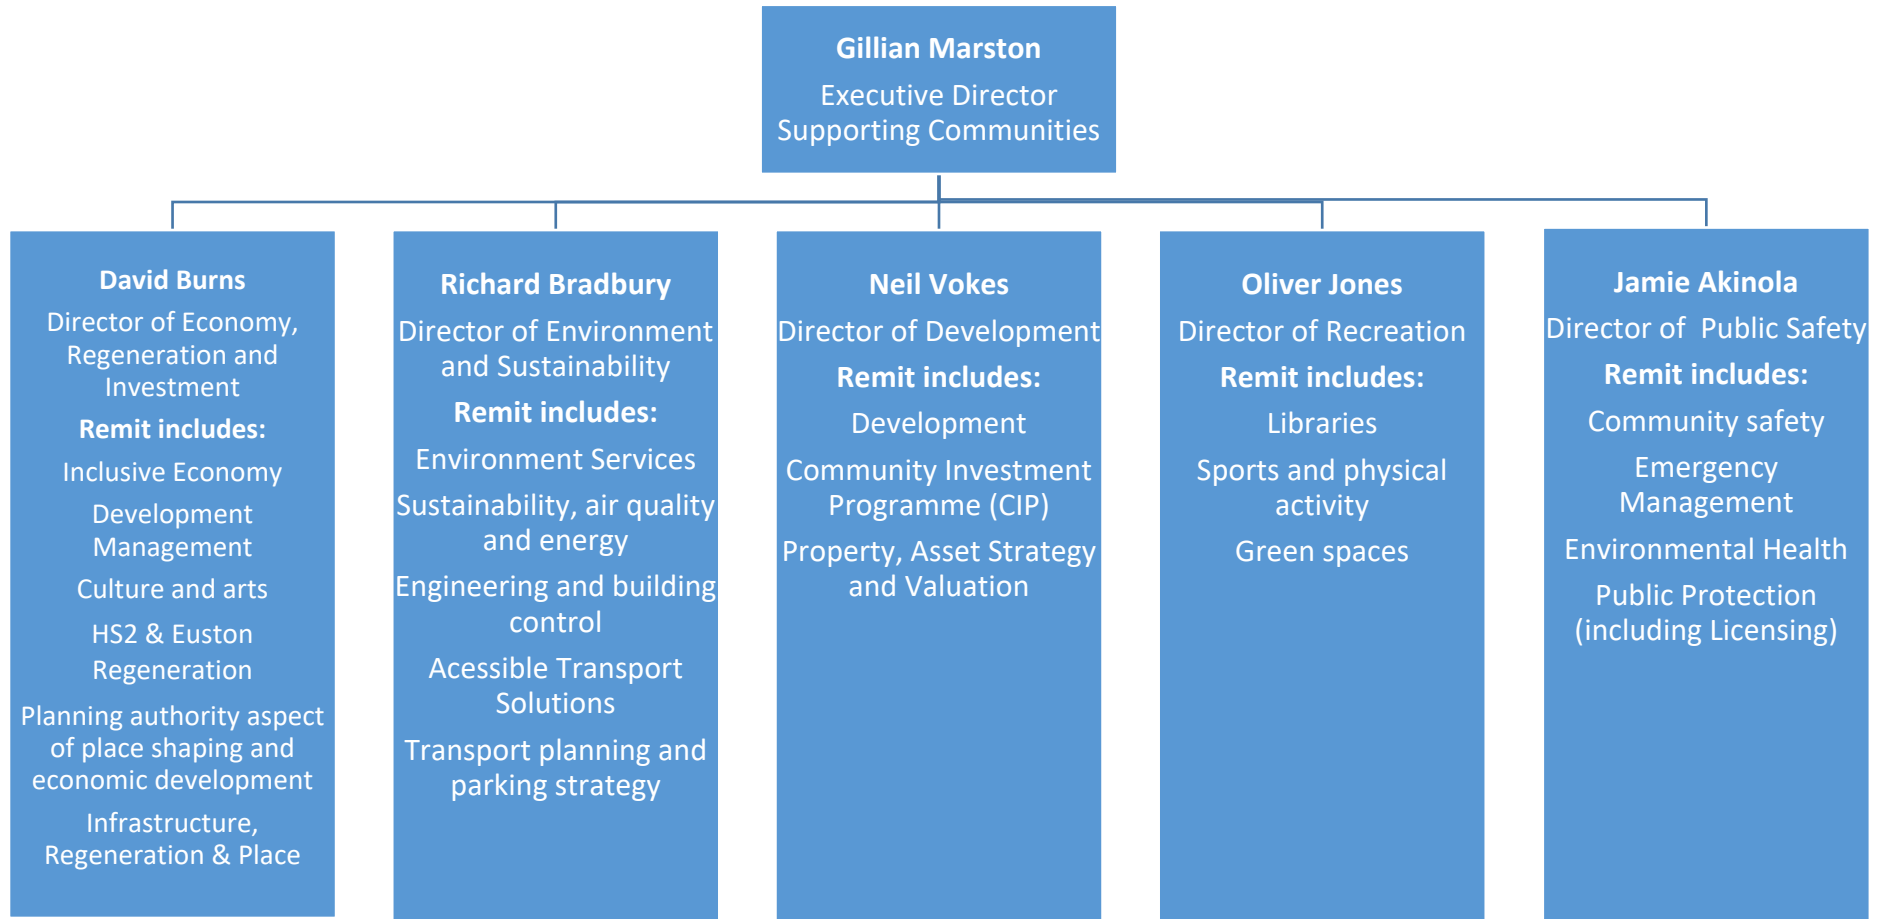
Gillian Marston
Executive Director
Supporting Communities

David Burns
Director of Economy, Regeneration and Investment
Remit includes:
Inclusive Economy
Development Management
Culture and arts
HS2 & Euston Regeneration
Planning authority aspect of place shaping and economic development
Infrastructure, Regeneration & Place

Richard Bradbury
Director of Environment and Sustainability
Remit includes:
Environment Services
Sustainability, air quality and energy
Engineering and building control
Acessible Transport Solutions
Transport planning and parking strategy

Neil Vokes
Director of Development
Remit includes:
Development
Community Investment Programme (CIP)
Property, Asset Strategy and Valuation

Oliver Jones
Director of Recreation
Remit includes:
Libraries
Sports and physical activity
Green spaces

Jamie Akinola
Director of Public Safety
Remit includes:
Community safety
Emergency Management
Environmental Health
Public Protection (including Licensing)